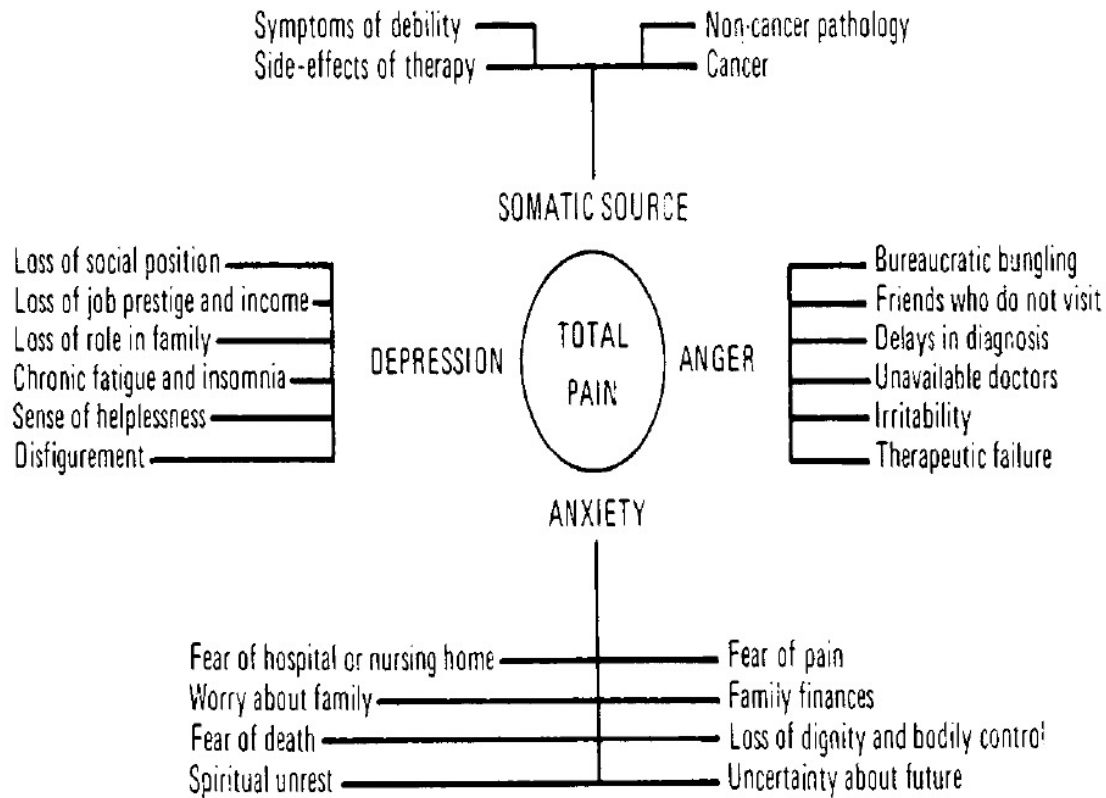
Symptoms of debility
Side-effects of therapy
Non-cancer pathology
Cancer

SOMATIC SOURCE

Loss of social position
Loss of job prestige and income
Loss of role in family
Chronic fatigue and insomnia
Sense of helplessness
Disfigurement

DEPRESSION

TOTAL PAIN

ANGER

Bureaucratic bungling
Friends who do not visit
Delays in diagnosis
Unavailable doctors
Irritability
Therapeutic failure

ANXIETY

Fear of hospital or nursing home
Worry about family
Fear of death
Spiritual unrest
Fear of pain
Family finances
Loss of dignity and bodily control
Uncertainty about future